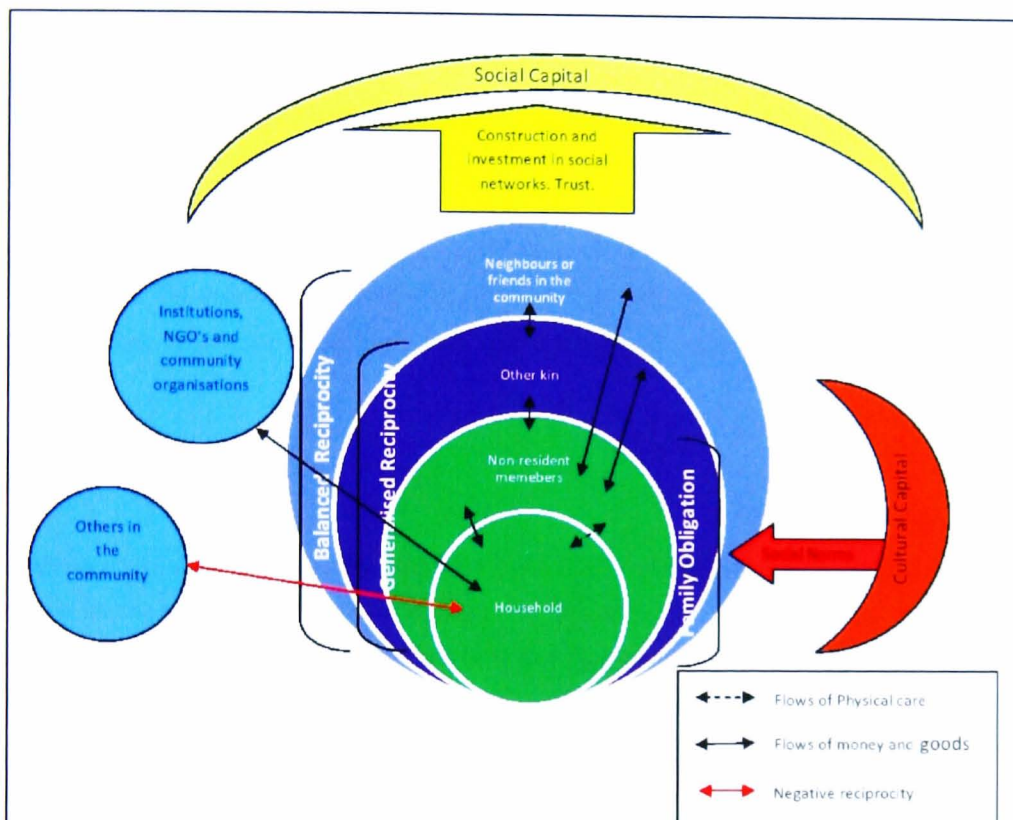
Social Capital

Construction and investment in social networks. Trust.

Neighbours or friends in the community

Institutions, NGO's and community organisations

Balanced Reciprocity

Generalised Reciprocity

Other kin

Non resident memebers

Household

Family Obligation

Others in the community

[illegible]

Cultural Capital

Flows of Physical care

Flows of money and goods

Negative reciprocity